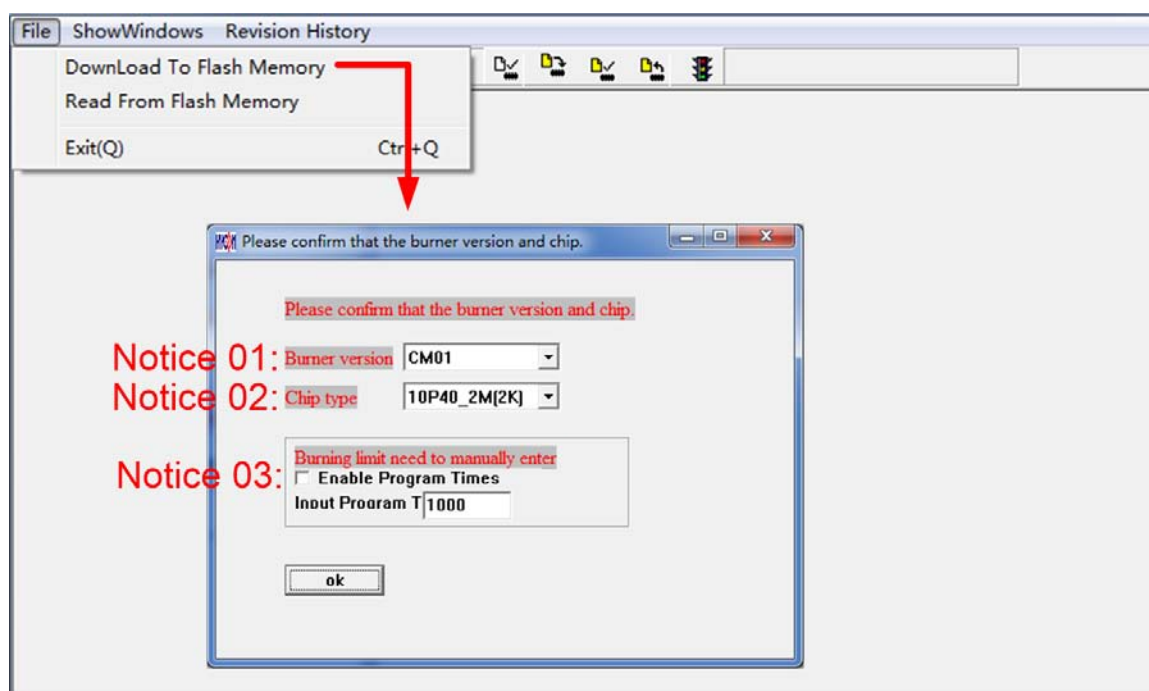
File ShowWindows Revision History

DownLoad To Flash Memory

Read From Flash Memory

Exit(Q) Ctrl+Q

Please confirm that the burner version and chip.

Please confirm that the burner version and chip.

Notice 01: Burner version CM01

Notice 02: Chip type 10P40_2M[2K]

Notice 03: Burning limit need to manually enter

Enable Program Times

Input Program T 1000

ok